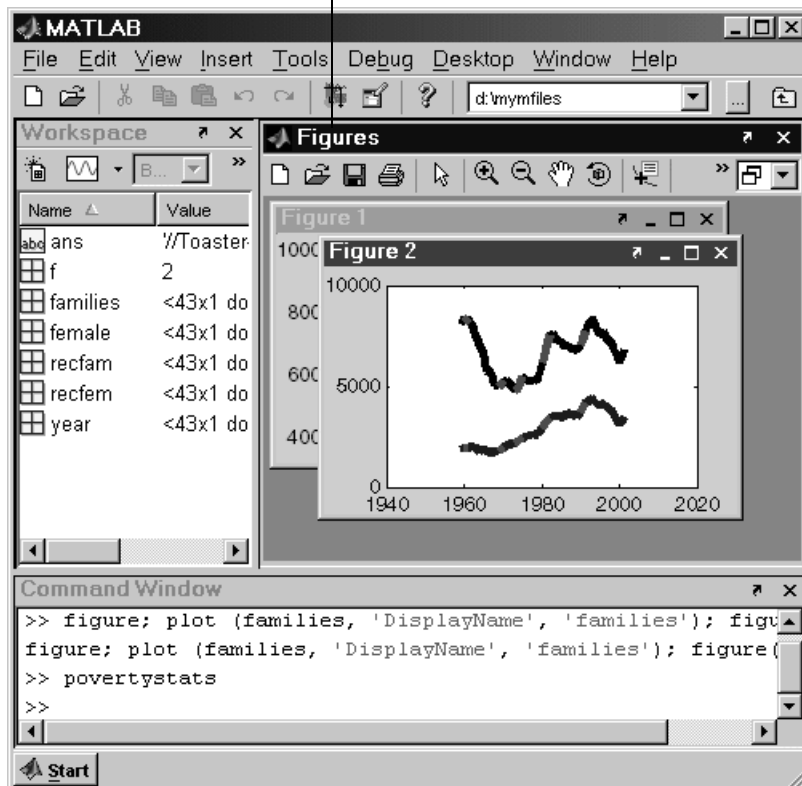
MATLAB

File Edit View Insert Tools Debug Desktop Window Help

d:\mymfiles

Workspace

B...

| Name | Value |
|---|---|
| ans | '//Toaster- |
| f | 2 |
| families | <43x1 do |
| female | <43x1 do |
| recfam | <43x1 do |
| recfem | <43x1 do |
| year | <43x1 do |

Figures

Figure 1

1000

800

600

400

Figure 2

10000

5000

0

1940 1960 1980 2000 2020

Command Window

>> figure; plot (families, 'DisplayName', 'families'); figu

figure; plot (families, 'DisplayName', 'families'); figure(

>> povertystats

>>

Start